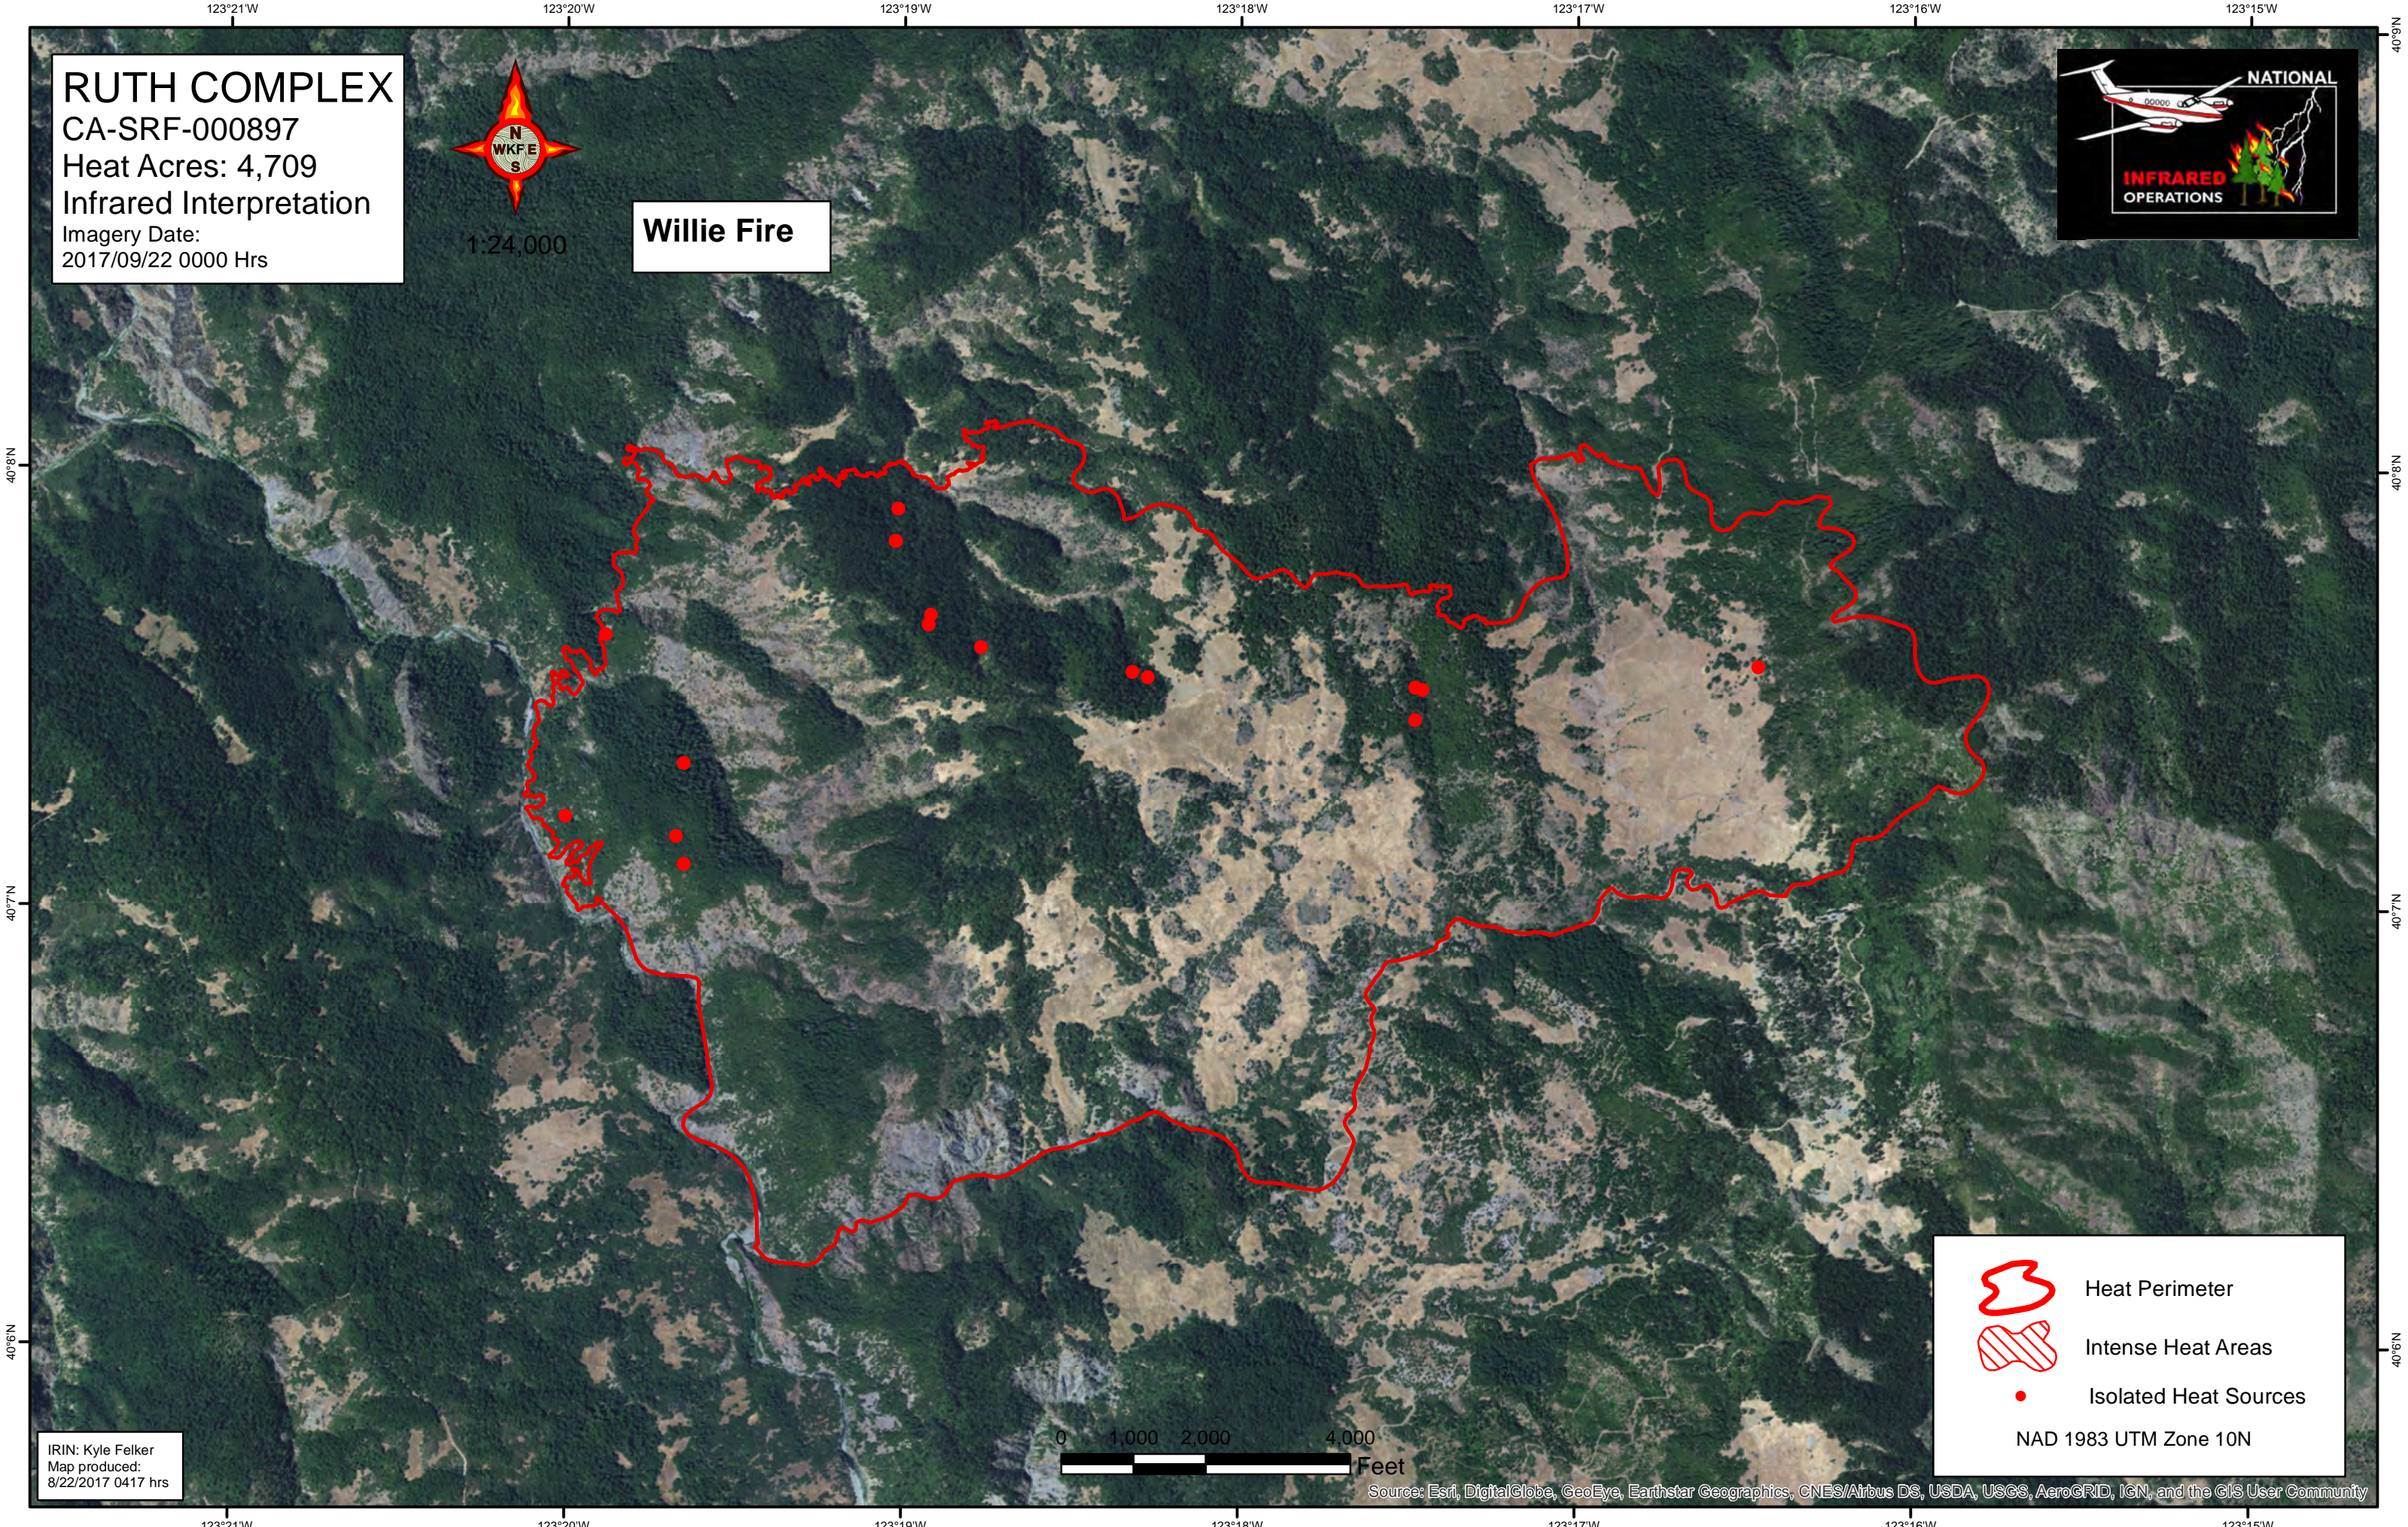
123°21'W 123°20'W 123°19'W 123°18'W 123°17'W 123°16'W 123°15'W

RUTH COMPLEX
CA-SRF-000897
Heat Acres: 4,709
Infrared Interpretation
Imagery Date:
2017/09/22 0000 Hrs

N
W K F E
S

1:24,000

Willie Fire

NATIONAL
INFRARED
OPERATIONS

40°8'N

40°7'N

40°6'N

Heat Perimeter
Intense Heat Areas
Isolated Heat Sources
NAD 1983 UTM Zone 10N

IRIN: Kyle Felker
Map produced:
8/22/2017 0417 hrs

0 1,000 2,000 4,000
Feet

Source: Esri, DigitalGlobe, GeoEye, Earthstar Geographics, CNES/Airbus DS, USDA, USGS, AeroGRID, IGN, and the GIS User Community

123°21'W 123°20'W 123°19'W 123°18'W 123°17'W 123°16'W 123°15'W